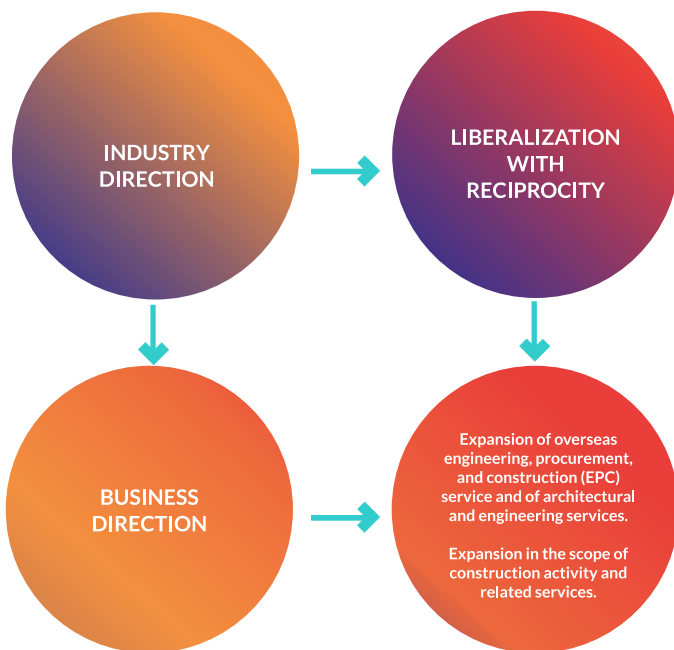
INDUSTRY DIRECTION

LIBERALIZATION WITH RECIPROCITY

BUSINESS DIRECTION

Expansion of overseas engineering, procurement, and construction (EPC) service and of architectural and engineering services.

Expansion in the scope of construction activity and related services.